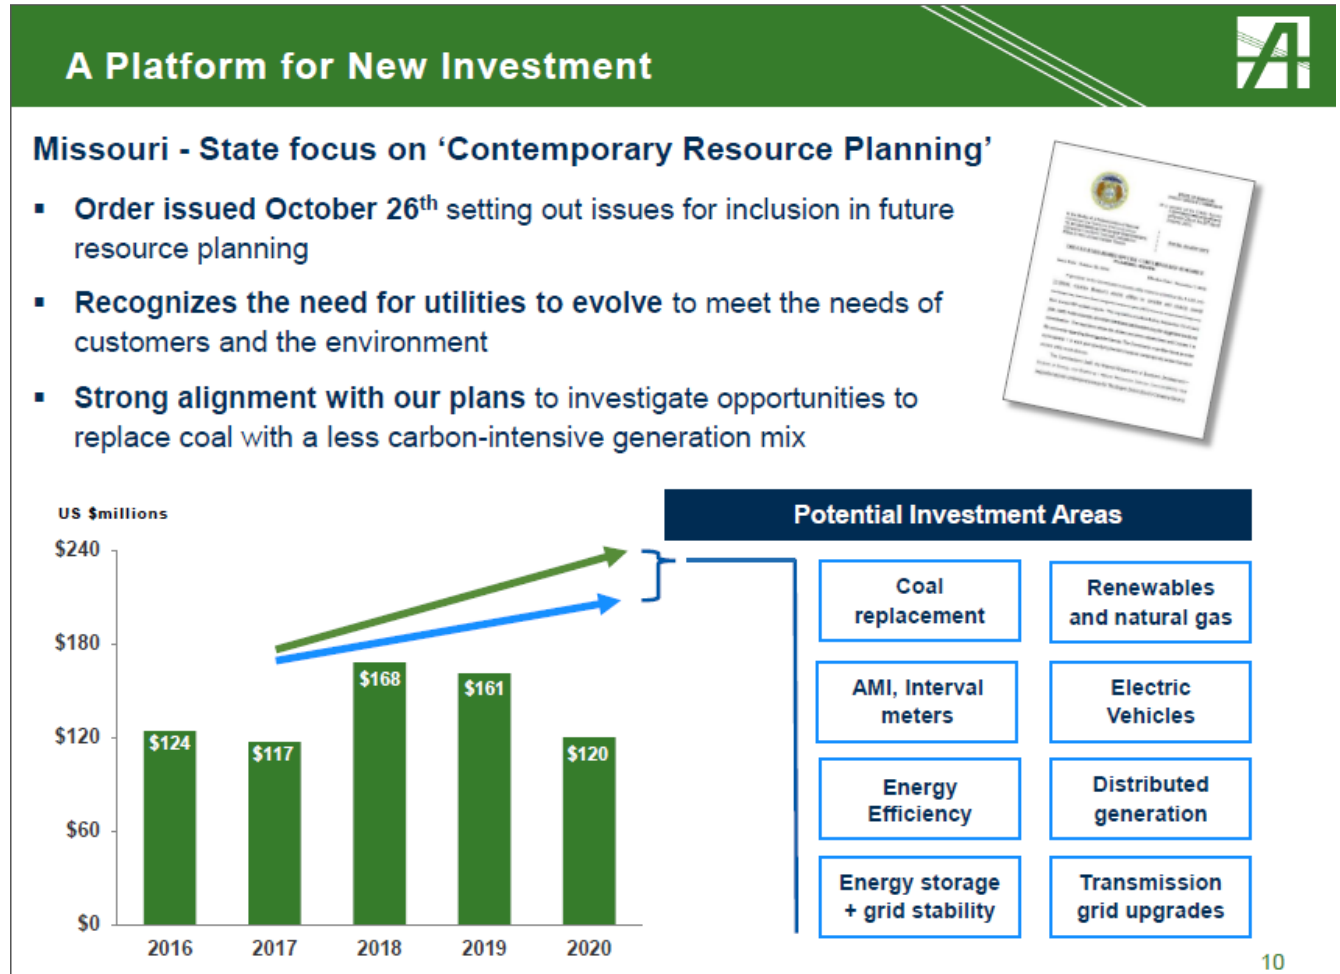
A Platform for New Investment

Missouri - State focus on 'Contemporary Resource Planning'

- Order issued October 26$^{th}$ setting out issues for inclusion in future resource planning
- Recognizes the need for utilities to evolve to meet the needs of customers and the environment
- Strong alignment with our plans to investigate opportunities to replace coal with a less carbon-intensive generation mix

US $millions

$240
$180
$120
$60
$0

$124 $117 $168 $161 $120

2016 2017 2018 2019 2020

Potential Investment Areas

Coal replacement

Renewables and natural gas

AMI, Interval meters

Electric Vehicles

Energy Efficiency

Distributed generation

Energy storage + grid stability

Transmission grid upgrades

10